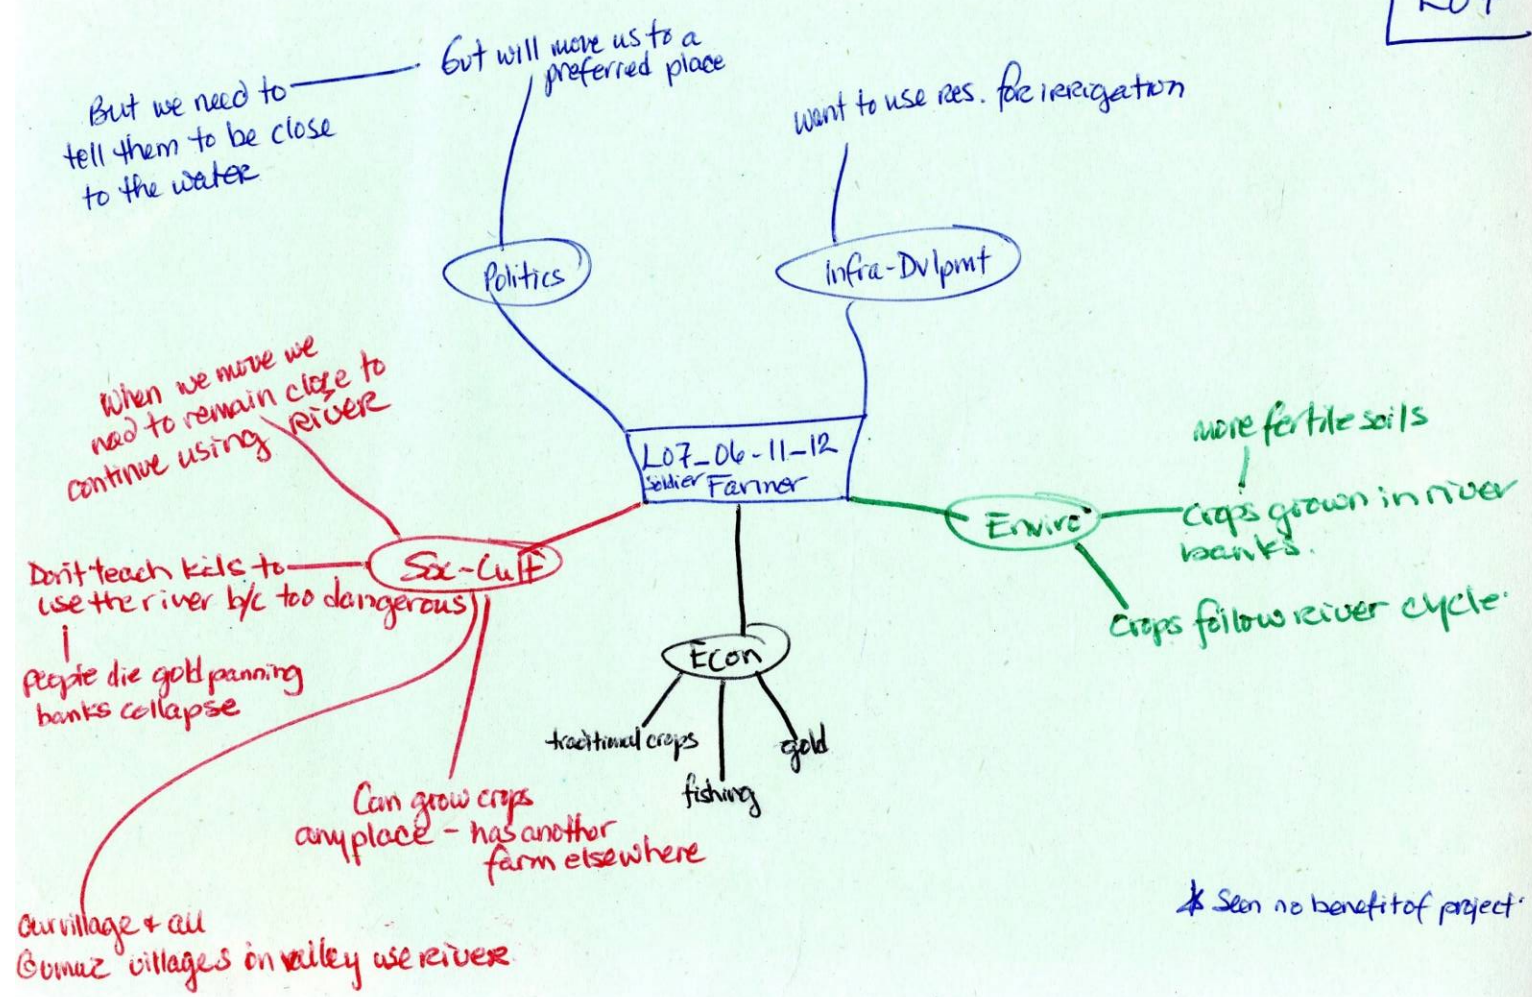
L07

Gvt will move us to a preferred place

But we need to tell them to be close to the water

Want to use res. for irrigation

Politics

Infra-Dvlpmt

L07_06-11-12
Soldier Farmer

When we move we need to remain close to continue using river

Don't teach kids to use the river b/c too dangerous
|
people die gold panning
banks collapse

Soc-Cult

Can grow crops anyplace - has another farm elsewhere

Our village & all Gumuz villages on valley use river

Envir

more fertile soils
|
Crops grown in river banks.

Crops follow river cycle.

Econ

traditional crops

fishing

gold

* Seen no benefit of project.